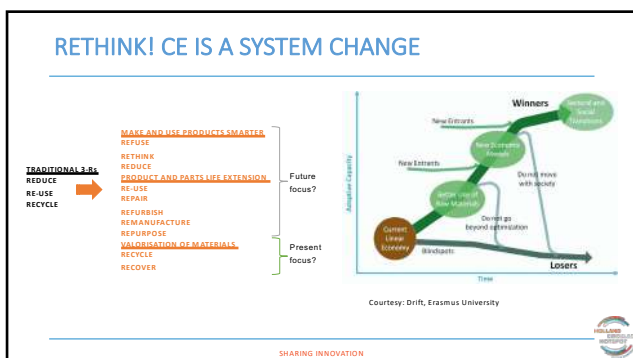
RETHINK! CE IS A SYSTEM CHANGE

TRADITIONAL 3-Rs
REDUCE
RE-USE
RECYCLE

MAKE AND USE PRODUCTS SMARTER
REFUSE
RETHINK
REDUCE
PRODUCT AND PARTS LIFE EXTENSION
RE-USE
REPAIR
REFURBISH
REMANUFACTURE
REPURPOSE
VALORISATION OF MATERIALS
RECYCLE
RECOVER

Future focus?

Present focus?

Winners
Societal and Social Transitions
New Entrants
New Economic Models
New Entrants
Does not move with society
RE&W use of Raw Materials
Does not go beyond optimization
Current Linear Economy
Blindspots
Losers
Adaptive Capacity
Time

Courtesy: Drift, Erasmus University

SHARING INNOVATION

HOLLAND CIRCULAR HOTSPOT